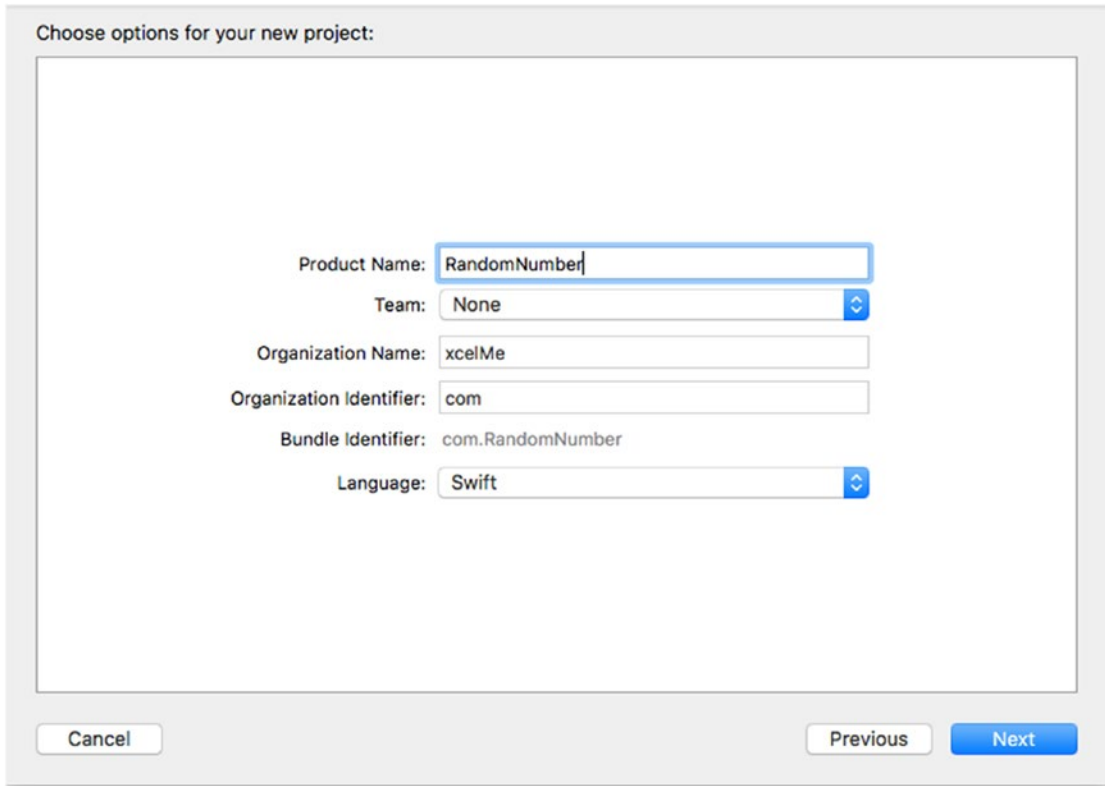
Choose options for your new project:

Product Name: RandomNumber

Team: None

Organization Name: xcelMe

Organization Identifier: com

Bundle Identifier: com.RandomNumber

Language: Swift

Cancel

Previous

Next